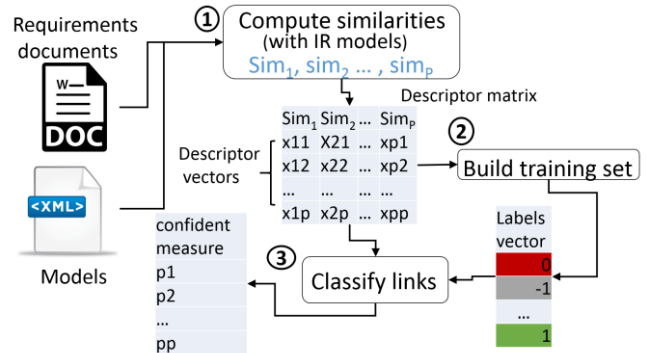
Requirements documents

W

DOC

<XML>

Models

1 Compute similarities (with IR models)
$Sim_1$, $sim_2$ ... , $sim_P$

Descriptor matrix

| $Sim_1$ | $Sim_2$ | ... | $Sim_P$ |
|---|---|---|---|
| x11 | X21 | ... | xp1 |
| x12 | x22 | ... | xp2 |
| ... | ... | ... | ... |
| x1p | x2p | ... | xpp |

Descriptor vectors

2 Build training set

Labels vector
0
-1
...
1

3 Classify links

confident measure
p1
p2
...
pp